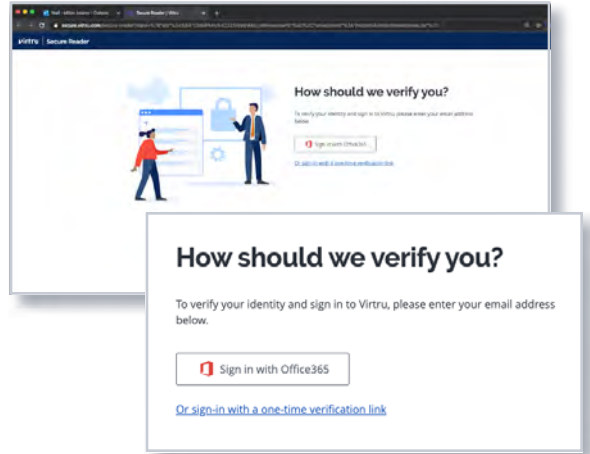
virtru | Secure Reader

How should we verify you?

To verify your identity and sign in to Virtru, please enter your email address below.

Sign in with Office365

Or sign-in with a one-time verification link

How should we verify you?

To verify your identity and sign in to Virtru, please enter your email address below.

Sign in with Office365

Or sign-in with a one-time verification link